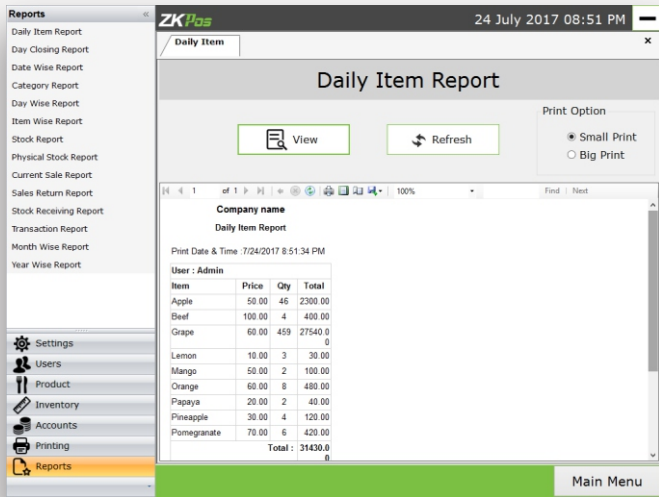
Reports «

Daily Item Report
Day Closing Report
Date Wise Report
Category Report
Day Wise Report
Item Wise Report
Stock Report
Physical Stock Report
Current Sale Report
Sales Return Report
Stock Receiving Report
Transaction Report
Month Wise Report
Year Wise Report

Settings
Users
Product
Inventory
Accounts
Printing
Reports

ZKPos

24 July 2017 08:51 PM

Daily Item

×

Daily Item Report

View

Refresh

Print Option

Small Print

Big Print

1 of 1 100% Find | Next

Company name

Daily Item Report

Print Date & Time :7/24/2017 8:51:34 PM

User : Admin

| Item | Price | Qty | Total |
|---|---|---|---|
| Apple | 50.00 | 46 | 2300.00 |
| Beef | 100.00 | 4 | 400.00 |
| Grape | 60.00 | 459 | 27540.00 |
| Lemon | 10.00 | 3 | 30.00 |
| Mango | 50.00 | 2 | 100.00 |
| Orange | 60.00 | 8 | 480.00 |
| Papaya | 20.00 | 2 | 40.00 |
| Pineapple | 30.00 | 4 | 120.00 |
| Pomegranate | 70.00 | 6 | 420.00 |
| | | Total : | 31430.00 |

Main Menu